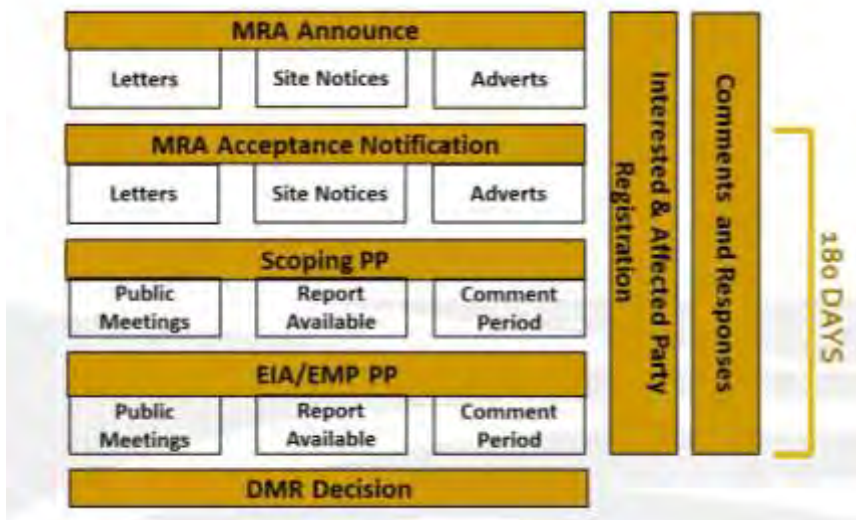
MRA Announce

Letters

Site Notices

Adverts

MRA Acceptance Notification

Letters

Site Notices

Adverts

Scoping PP

Public Meetings

Report Available

Comment Period

EIA/EMP PP

Public Meetings

Report Available

Comment Period

DMR Decision

Interested & Affected Party Registration

Comments and Responses

180 DAYS